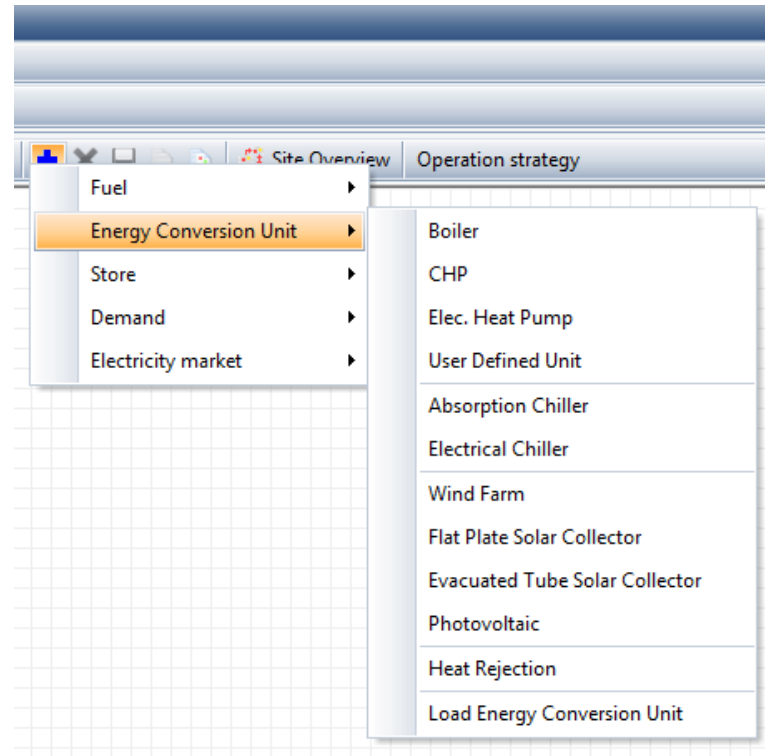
Site Overview
Operation strategy

Fuel
Energy Conversion Unit
Store
Demand
Electricity market

Boiler
CHP
Elec. Heat Pump
User Defined Unit
Absorption Chiller
Electrical Chiller
Wind Farm
Flat Plate Solar Collector
Evacuated Tube Solar Collector
Photovoltaic
Heat Rejection
Load Energy Conversion Unit